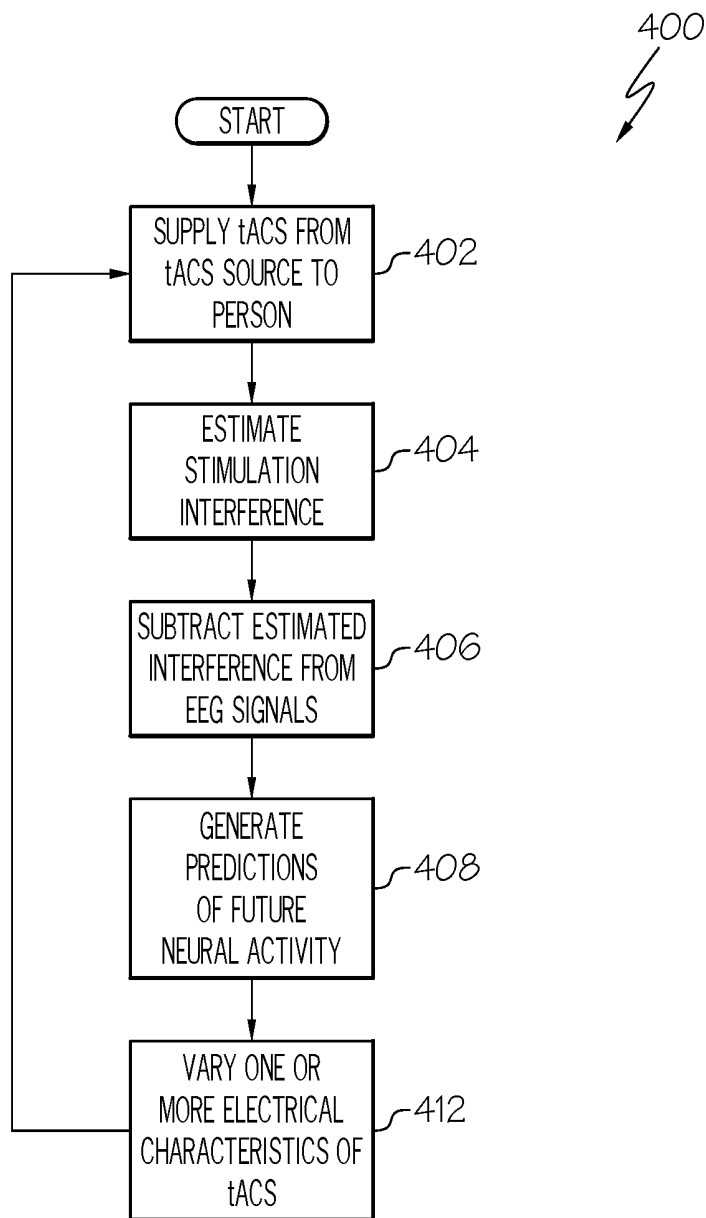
400

START

SUPPLY tACS FROM tACS SOURCE TO PERSON

402

ESTIMATE STIMULATION INTERFERENCE

404

SUBTRACT ESTIMATED INTERFERENCE FROM EEG SIGNALS

406

GENERATE PREDICTIONS OF FUTURE NEURAL ACTIVITY

408

VARY ONE OR MORE ELECTRICAL CHARACTERISTICS OF tACS

412